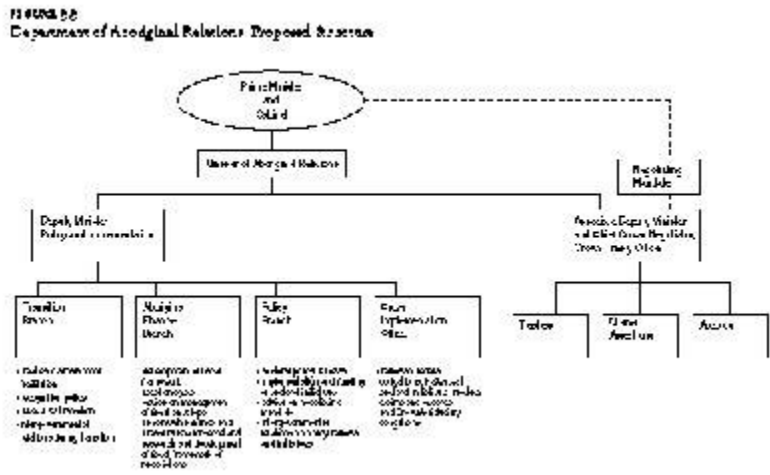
FIGURE 5.5
Department of Aboriginal Relations Proposed Structure

Prime Minister and Cabinet

Minister of Aboriginal Relations

Negotiating Minister

Deputy Minister Policy and Implementation

Associate Deputy Minister and Chief Crown Negotiator, Crown Treaty Office

Transition Branch

Aboriginal Finance Branch

Policy Branch

Treaty Implementation Office

Treaties

Métis Nation

Inuit

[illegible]

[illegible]

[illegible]

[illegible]